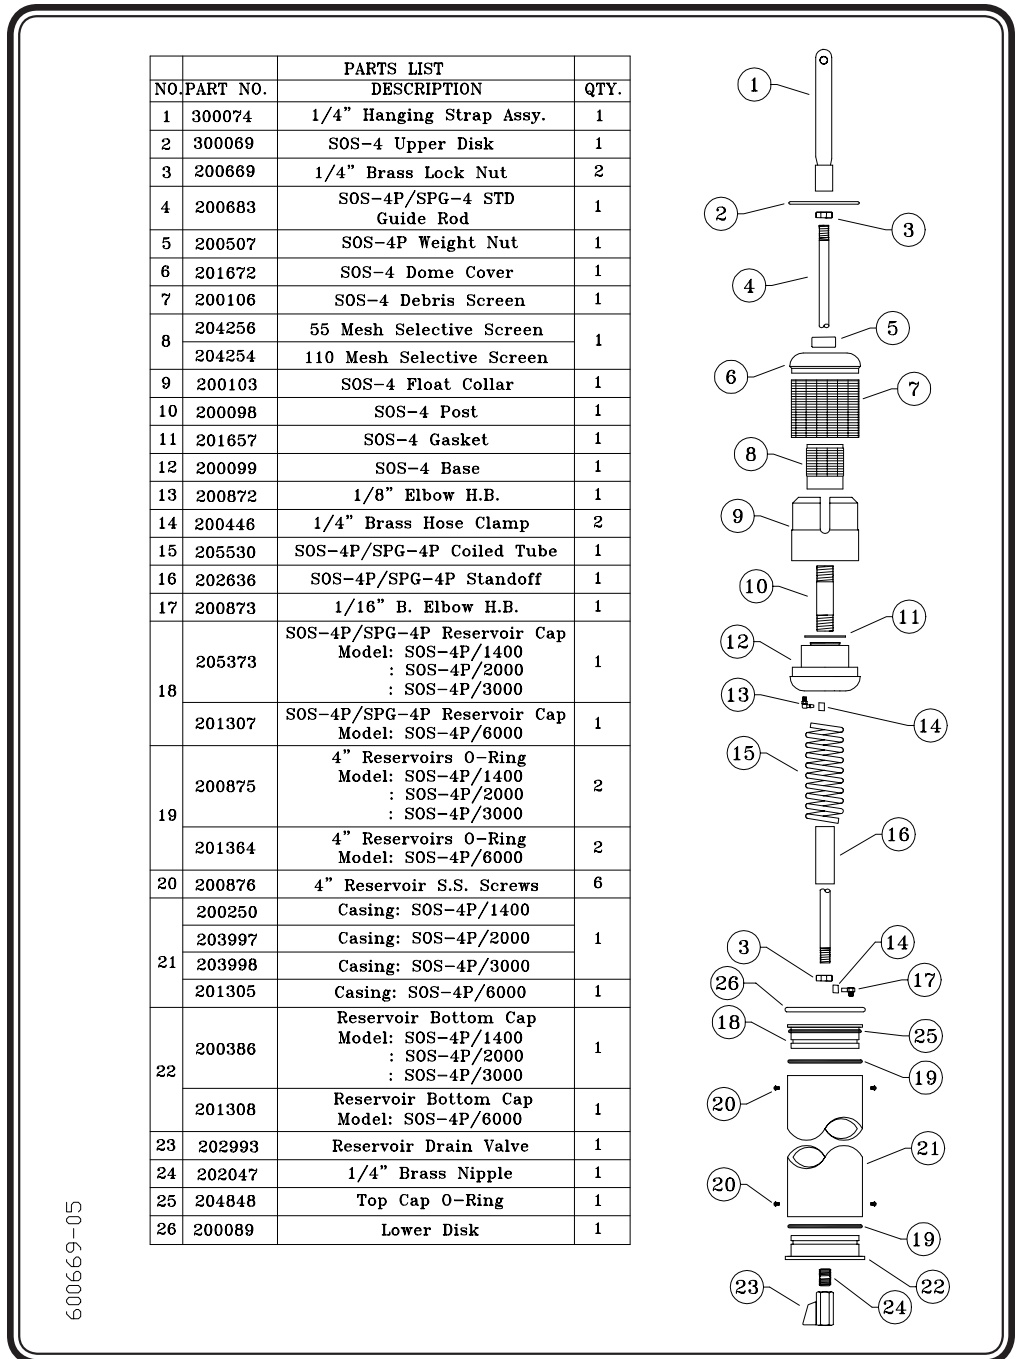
PARTS LIST

| NO. | PART NO. | DESCRIPTION | QTY. |
|---|---|---|---|
| 1 | 300074 | 1/4" Hanging Strap Assy. | 1 |
| 2 | 300069 | SOS-4 Upper Disk | 1 |
| 3 | 200669 | 1/4" Brass Lock Nut | 2 |
| 4 | 200683 | SOS-4P/SPG-4 STD Guide Rod | 1 |
| 5 | 200507 | SOS-4P Weight Nut | 1 |
| 6 | 201672 | SOS-4 Dome Cover | 1 |
| 7 | 200106 | SOS-4 Debris Screen | 1 |
| 8 | 204256 | 55 Mesh Selective Screen | 1 |
|  | 204254 | 110 Mesh Selective Screen |  |
| 9 | 200103 | SOS-4 Float Collar | 1 |
| 10 | 200098 | SOS-4 Post | 1 |
| 11 | 201657 | SOS-4 Gasket | 1 |
| 12 | 200099 | SOS-4 Base | 1 |
| 13 | 200872 | 1/8" Elbow H.B. | 1 |
| 14 | 200446 | 1/4" Brass Hose Clamp | 2 |
| 15 | 205530 | SOS-4P/SPG-4P Coiled Tube | 1 |
| 16 | 202636 | SOS-4P/SPG-4P Standoff | 1 |
| 17 | 200873 | 1/16" B. Elbow H.B. | 1 |
| 18 | 205373 | SOS-4P/SPG-4P Reservoir Cap Model: SOS-4P/1400 : SOS-4P/2000 : SOS-4P/3000 | 1 |
|  | 201307 | SOS-4P/SPG-4P Reservoir Cap Model: SOS-4P/6000 | 1 |
| 19 | 200875 | 4" Reservoirs O-Ring Model: SOS-4P/1400 : SOS-4P/2000 : SOS-4P/3000 | 2 |
|  | 201364 | 4" Reservoirs O-Ring Model: SOS-4P/6000 | 2 |
| 20 | 200876 | 4" Reservoir S.S. Screws | 6 |
| 21 | 200250 | Casing: SOS-4P/1400 | 1 |
|  | 203997 | Casing: SOS-4P/2000 |  |
|  | 203998 | Casing: SOS-4P/3000 |  |
|  | 201305 | Casing: SOS-4P/6000 | 1 |
| 22 | 200386 | Reservoir Bottom Cap Model: SOS-4P/1400 : SOS-4P/2000 : SOS-4P/3000 | 1 |
|  | 201308 | Reservoir Bottom Cap Model: SOS-4P/6000 | 1 |
| 23 | 202993 | Reservoir Drain Valve | 1 |
| 24 | 202047 | 1/4" Brass Nipple | 1 |
| 25 | 204848 | Top Cap O-Ring | 1 |
| 26 | 200089 | Lower Disk | 1 |

600669-05

1 2 3 4 5 6 7 8 9 10 11 12 13 14 15 16 3 14 26 17 18 25 19 20 21 20 19 22 23 24